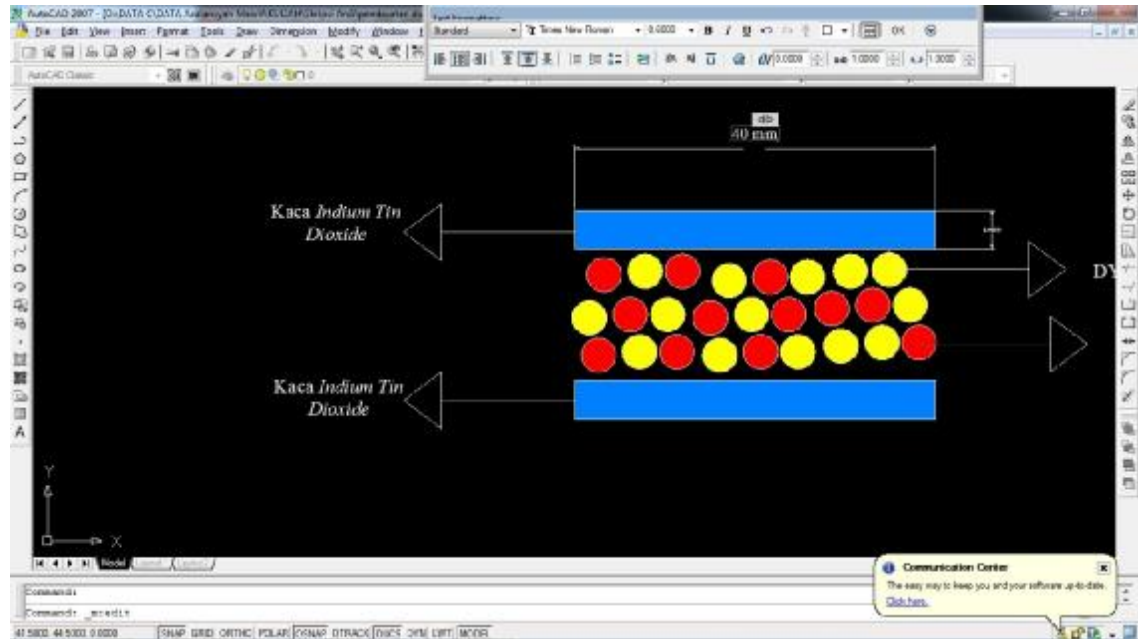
AutoCAD 2007 - [D:\DATA C\DATA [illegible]]
File Edit View Insert Format Tools Draw Dimension Modify Window
AutoCAD Classic
Text Formatting
Standard
Times New Roman
0.0000
B I U
OK
0.0000
1.0000
1.0000

40 mm

Kaca *Indium Tin Dioxide*

DY

Kaca *Indium Tin Dioxide*

Y
X
Model Layout1 Layout2

Command:
Command: _mtedit

41.5800, 44.5000, 0.0000 SNAP GRID ORTHO POLAR OSNAP OTRACK DUCS DYN LWT MODEL

Communication Center
The easy way to keep you and your software up-to-date.
Click here.